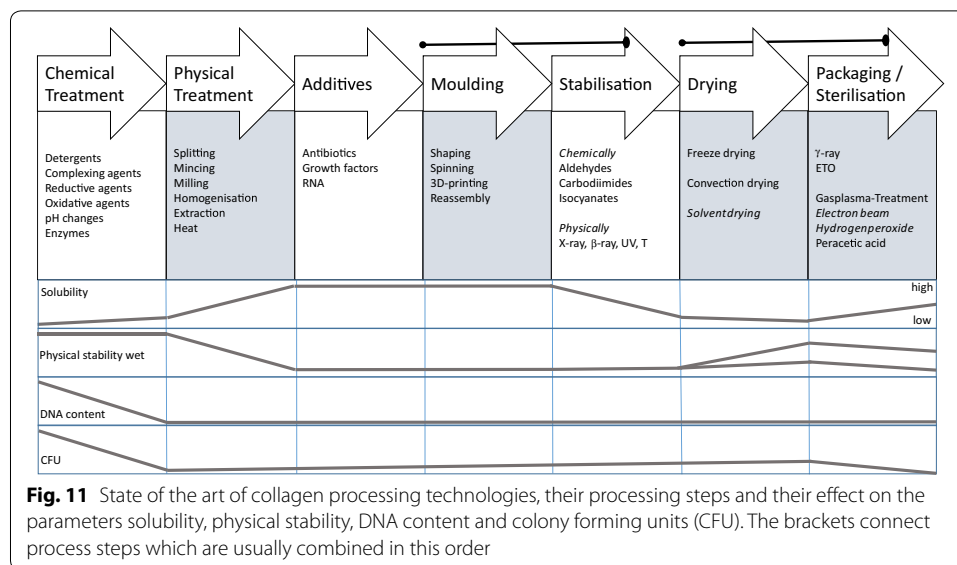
Chemical Treatment

Detergents
Complexing agents
Reductive agents
Oxidative agents
pH changes
Enzymes

Physical Treatment

Splitting
Mincing
Milling
Homogenisation
Extraction
Heat

Additives

Antibiotics
Growth factors
RNA

Moulding

Shaping
Spinning
3D-printing
Reassembly

Stabilisation

*Chemically*
Aldehydes
Carbodiimides
Isocyanates

*Physically*
X-ray, β-ray, UV, T

Drying

Freeze drying

Convection drying

*Solvent drying*

Packaging / Sterilisation

γ-ray
ETO

Gasplasma-Treatment
*Electron beam*
*Hydrogenperoxide*
Peracetic acid

Solubility

high

low

Physical stability wet

DNA content

CFU

**Fig. 11** State of the art of collagen processing technologies, their processing steps and their effect on the parameters solubility, physical stability, DNA content and colony forming units (CFU). The brackets connect process steps which are usually combined in this order